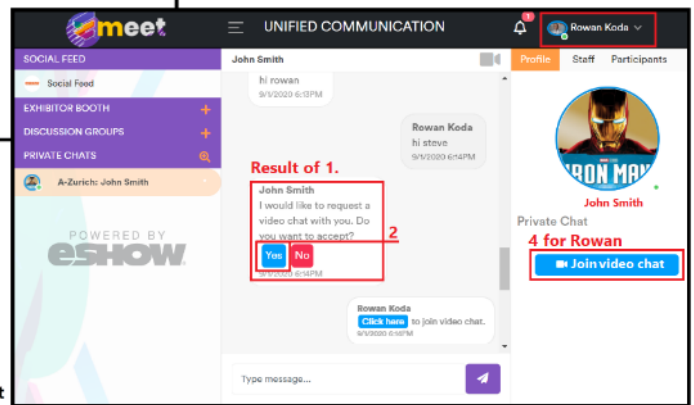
meet

UNIFIED COMMUNICATION

1

Rowan Koda

SOCIAL FEED

Social Feed

EXHIBITOR BOOTH

DISCUSSION GROUPS

PRIVATE CHATS

A-Zurich: John Smith

POWERED BY eSHOW

John Smith

hi rowan
9/1/2020 6:13PM

Rowan Koda
hi steve
9/1/2020 6:14PM

Result of 1.

John Smith
I would like to request a video chat with you. Do you want to accept?

2

Yes No

9/1/2020 6:14PM

Rowan Koda
Click here to join video chat.
9/1/2020 6:16PM

Type message...

Profile Staff Participants

IRON MAN

John Smith

Private Chat

4 for Rowan

Join video chat

t